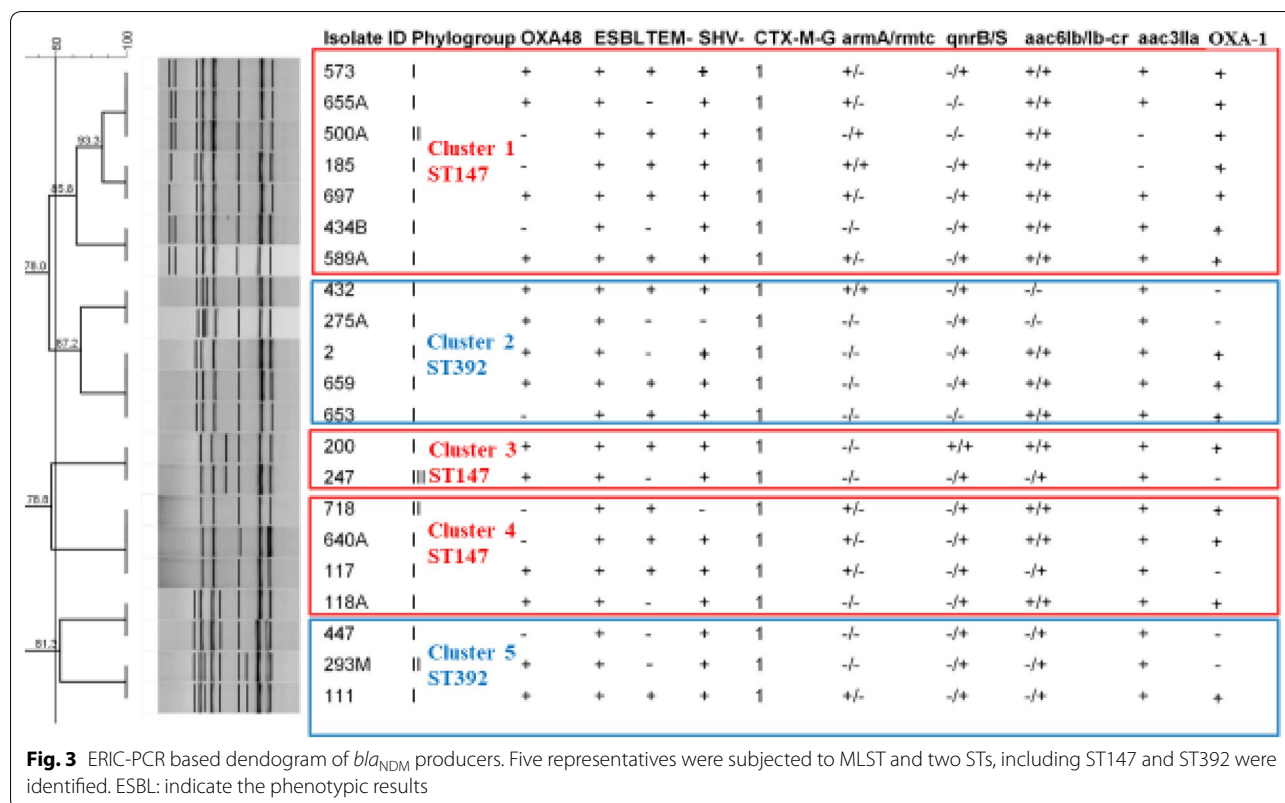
80 100

93.3
85.8
78.0
87.2
76.8
81.3

| Isolate ID | Phylogroup | OXA48 | ESBL | TEM- | SHV- | CTX-M-G | armA/rmtc | qnrB/S | aac6Ib/Ib-cr | aac3IIa | OXA-1 |
|---|---|---|---|---|---|---|---|---|---|---|---|
| 573 | I | + | + | + | + | 1 | +/- | -/+ | +/+ | + | + |
| 655A | I | + | + | - | + | 1 | +/- | -/- | +/+ | + | + |
| 500A | II | - | + | + | + | 1 | -/+ | -/- | +/+ | - | + |
| 185 | I | - | + | + | + | 1 | +/+ | -/+ | +/+ | - | + |
| 697 | I | + | + | + | + | 1 | +/- | -/+ | +/+ | + | + |
| 434B | I | - | + | - | + | 1 | -/- | -/+ | +/+ | + | + |
| 589A | I | + | + | + | + | 1 | +/- | -/+ | +/+ | + | + |
| 432 | I | + | + | + | + | 1 | +/+ | -/+ | -/- | + | - |
| 275A | I | + | + | - | - | 1 | -/- | -/+ | -/- | + | - |
| 2 | I | + | + | - | + | 1 | -/- | -/+ | +/+ | + | + |
| 659 | I | + | + | + | + | 1 | -/- | -/+ | +/+ | + | + |
| 653 | I | - | + | + | + | 1 | -/- | -/- | +/+ | + | + |
| 200 | I | + | + | + | + | 1 | -/- | +/+ | +/+ | + | + |
| 247 | III | + | + | - | + | 1 | -/- | -/+ | -/+ | + | - |
| 718 | II | - | + | + | - | 1 | +/- | -/+ | +/+ | + | + |
| 640A | I | - | + | + | + | 1 | +/- | -/+ | +/+ | + | + |
| 117 | I | + | + | + | + | 1 | +/- | -/+ | -/+ | + | - |
| 118A | I | + | + | - | + | 1 | -/- | -/+ | +/+ | + | + |
| 447 | I | - | + | - | + | 1 | -/- | -/+ | -/+ | + | - |
| 293M | II | + | + | - | + | 1 | -/- | -/+ | -/+ | + | - |
| 111 | I | + | + | + | + | 1 | +/- | -/+ | -/+ | + | + |

Cluster 1 ST147
Cluster 2 ST392
Cluster 3 ST147
Cluster 4 ST147
Cluster 5 ST392

**Fig. 3** ERIC-PCR based dendogram of $bla_{NDM}$ producers. Five representatives were subjected to MLST and two STs, including ST147 and ST392 were identified. ESBL: indicate the phenotypic results